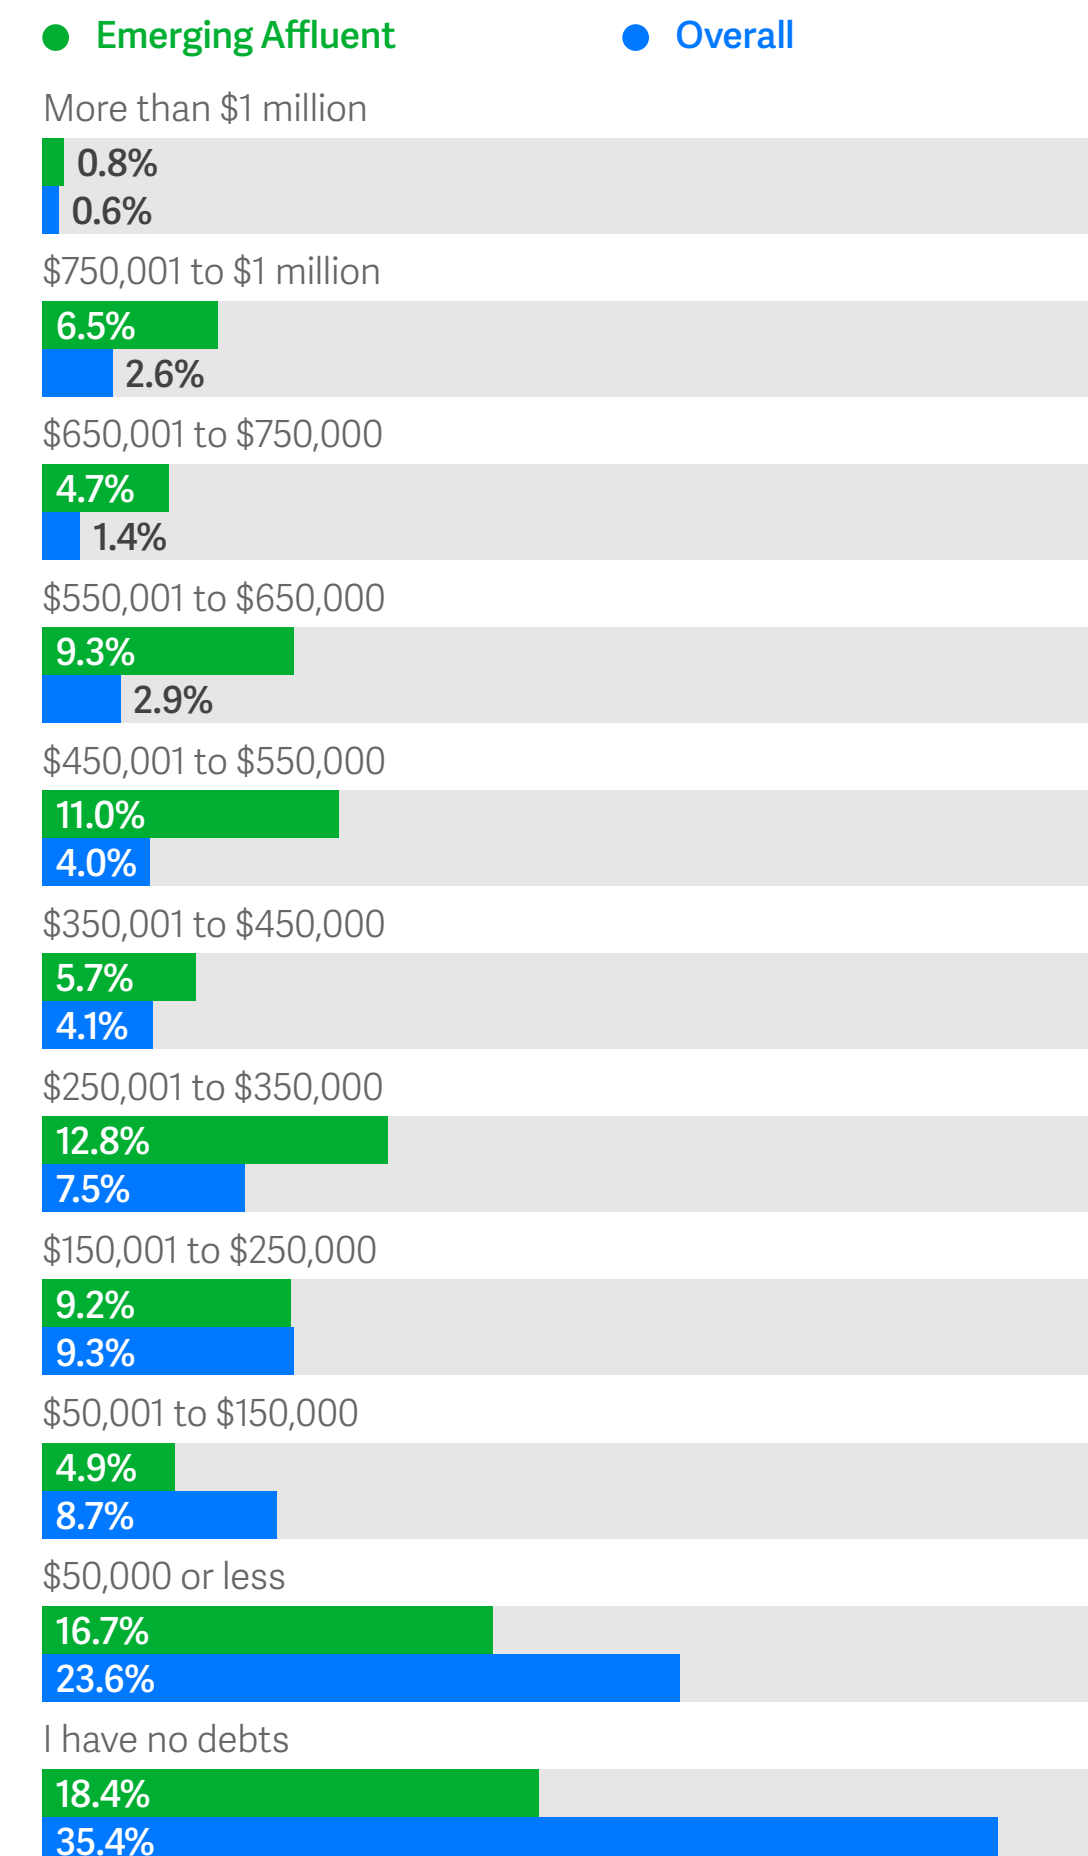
Emerging Affluent
Overall

More than $1 million
0.8%
0.6%

$750,001 to $1 million
6.5%
2.6%

$650,001 to $750,000
4.7%
1.4%

$550,001 to $650,000
9.3%
2.9%

$450,001 to $550,000
11.0%
4.0%

$350,001 to $450,000
5.7%
4.1%

$250,001 to $350,000
12.8%
7.5%

$150,001 to $250,000
9.2%
9.3%

$50,001 to $150,000
4.9%
8.7%

$50,000 or less
16.7%
23.6%

I have no debts
18.4%
35.4%